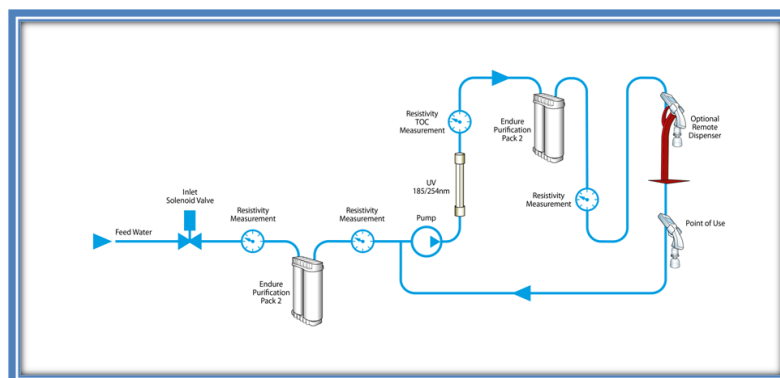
Feed Water

Inlet Solenoid Valve

Resistivity Measurement

Endure Purification Pack 2

Resistivity Measurement

Pump

UV 185/254nm

Resistivity TOC Measurement

Endure Purification Pack 2

Resistivity Measurement

Optional Remote Dispenser

Point of Use